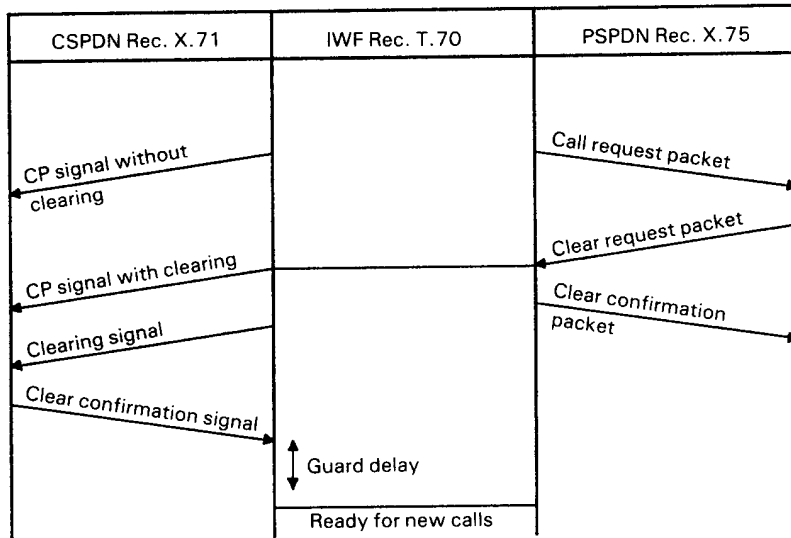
CSPDN Rec. X.71

IWF Rec. T.70

PSPDN Rec. X.75

Call request packet

CP signal without clearing

Clear request packet

CP signal with clearing

Clear confirmation packet

Clearing signal

Clear confirmation signal

Guard delay

Ready for new calls